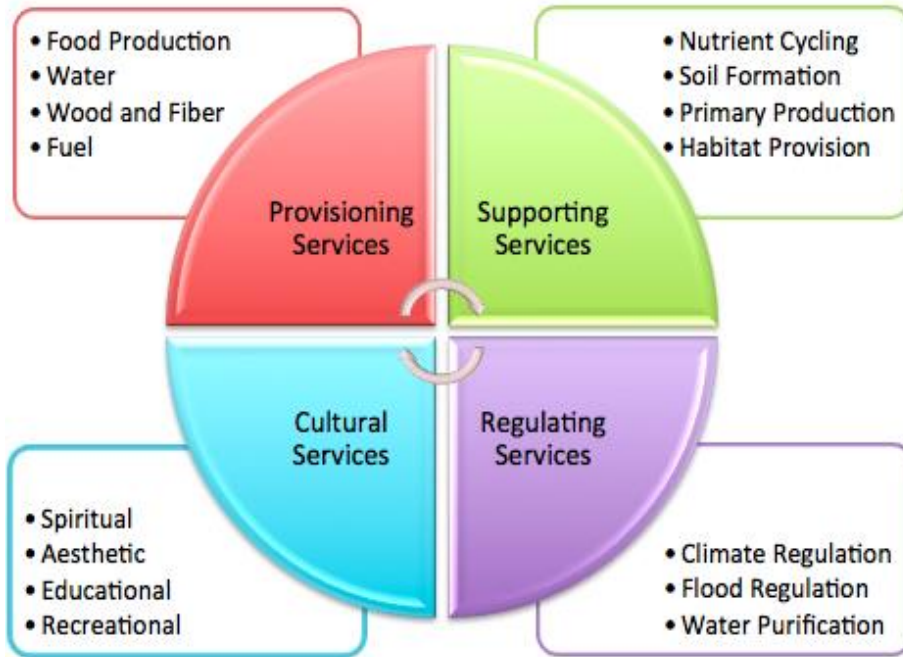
• Food Production
• Water
• Wood and Fiber
• Fuel

• Nutrient Cycling
• Soil Formation
• Primary Production
• Habitat Provision

Provisioning Services

Supporting Services

Cultural Services

Regulating Services

• Spiritual
• Aesthetic
• Educational
• Recreational

• Climate Regulation
• Flood Regulation
• Water Purification